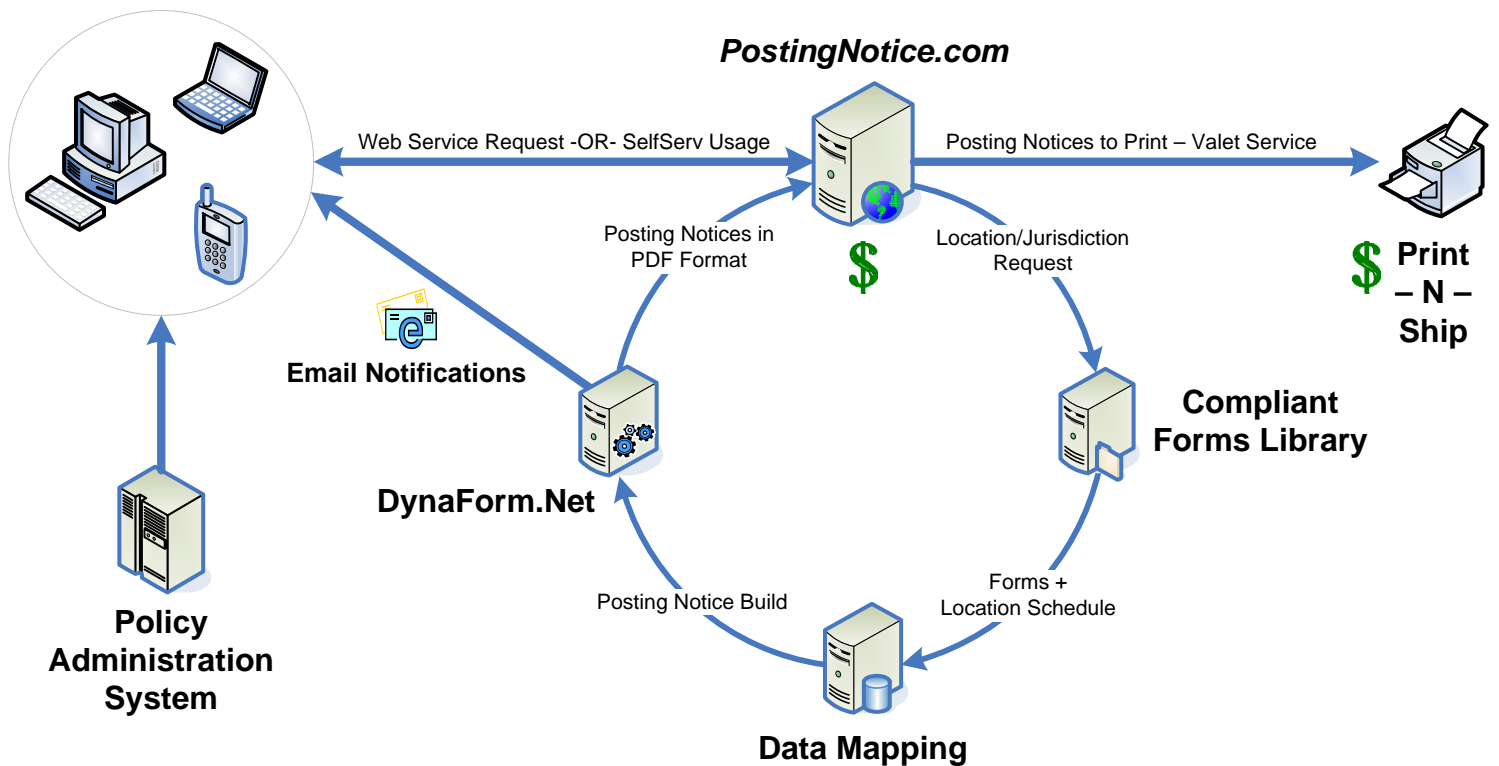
PostingNotice.com

Web Service Request -OR- SelfServ Usage

Posting Notices to Print – Valet Service

Posting Notices in PDF Format

Location/Jurisdiction Request

$

$ Print – N – Ship

Email Notifications

Compliant Forms Library

DynaForm.Net

Forms + Location Schedule

Posting Notice Build

Policy Administration System

Data Mapping